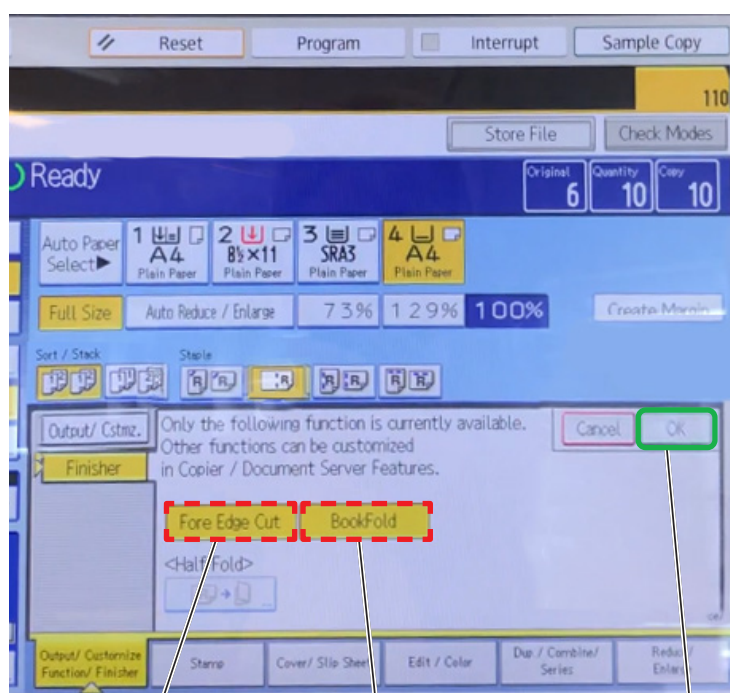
Reset
Program
Interrupt
Sample Copy
110
Store File
Check Modes
Ready
Original 6
Quantity 10
Copy 10
Auto Paper Select▶
1 A4 Plain Paper
2 8½×11 Plain Paper
3 SRA3 Plain Paper
4 A4 Plain Paper
Full Size
Auto Reduce / Enlarge
73%
129%
100%
Create Margin
Sort / Stack
Staple
Output/ Cstmz.
Finisher
Only the following function is currently available. Other functions can be customized in Copier / Document Server Features.
Cancel
OK
Fore Edge Cut
BookFold
<Half Fold>
Output/ Customize Function/ Finisher
Stamp
Cover/ Slip Sheet
Edit / Color
Dup / Combine/ Series
Reduce/ Enlarge